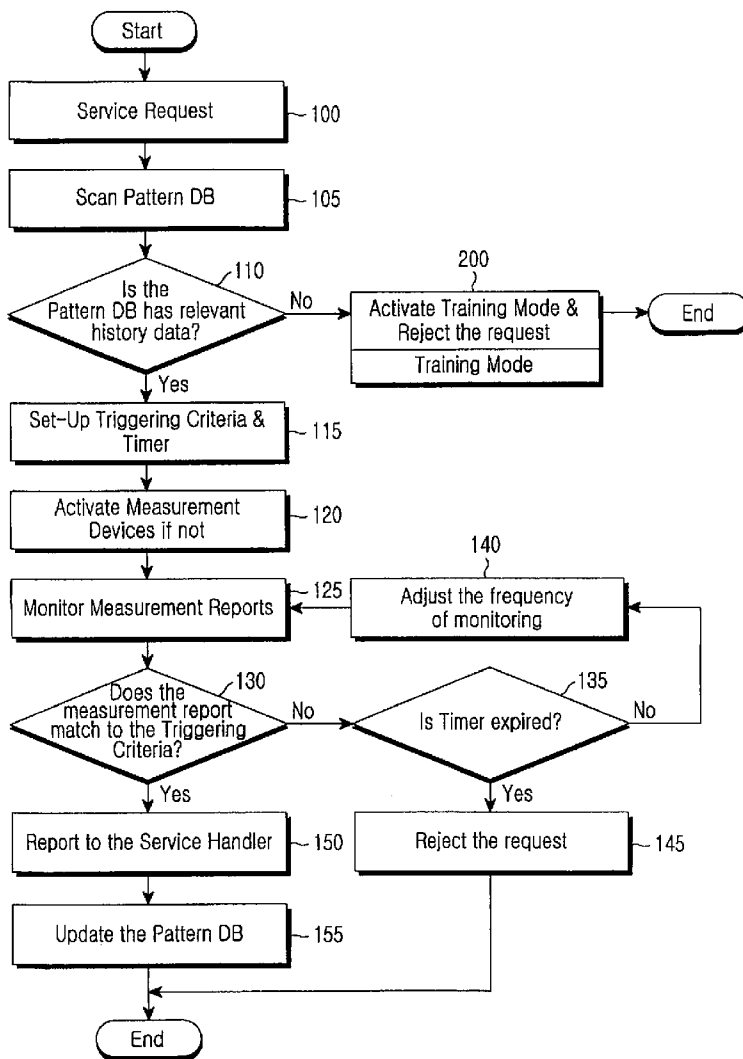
Start

Service Request 100

Scan Pattern DB 105

Is the Pattern DB has relevant history data? 110

No

200

Activate Training Mode & Reject the request

Training Mode

End

Yes

Set-Up Triggering Criteria & Timer 115

Activate Measurement Devices if not 120

140

Monitor Measurement Reports 125

Adjust the frequency of monitoring

Does the measurement report match to the Triggering Criteria? 130

No

Is Timer expired? 135

No

Yes

Yes

Report to the Service Handler 150

Reject the request 145

Update the Pattern DB 155

End